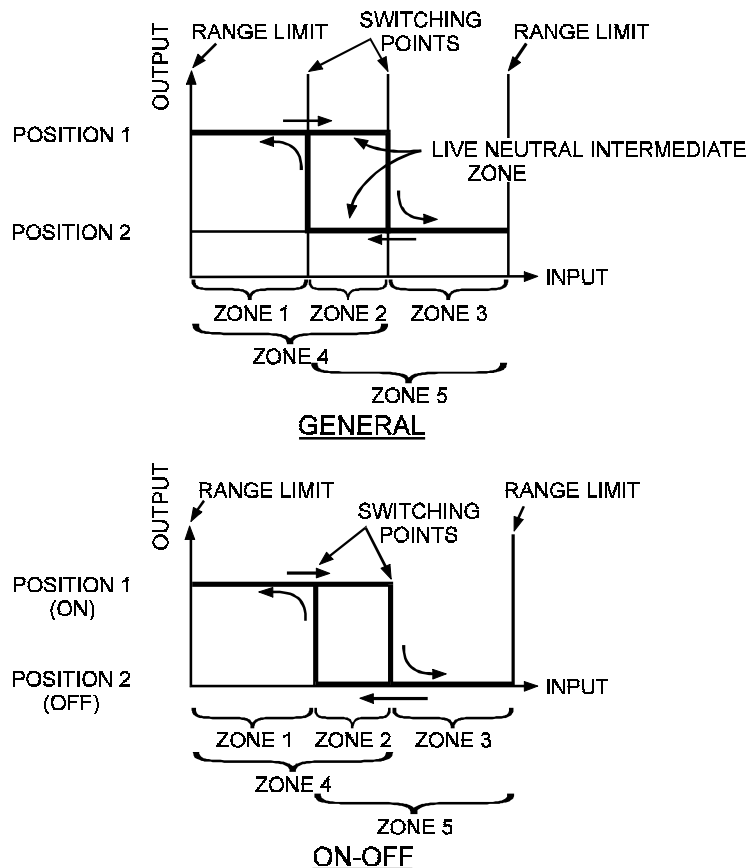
OUTPUT
RANGE LIMIT
SWITCHING POINTS
RANGE LIMIT
POSITION 1
LIVE NEUTRAL INTERMEDIATE ZONE
POSITION 2
INPUT
ZONE 1
ZONE 2
ZONE 3
ZONE 4
ZONE 5
GENERAL

OUTPUT
RANGE LIMIT
SWITCHING POINTS
RANGE LIMIT
POSITION 1 (ON)
POSITION 2 (OFF)
INPUT
ZONE 1
ZONE 2
ZONE 3
ZONE 4
ZONE 5
ON-OFF